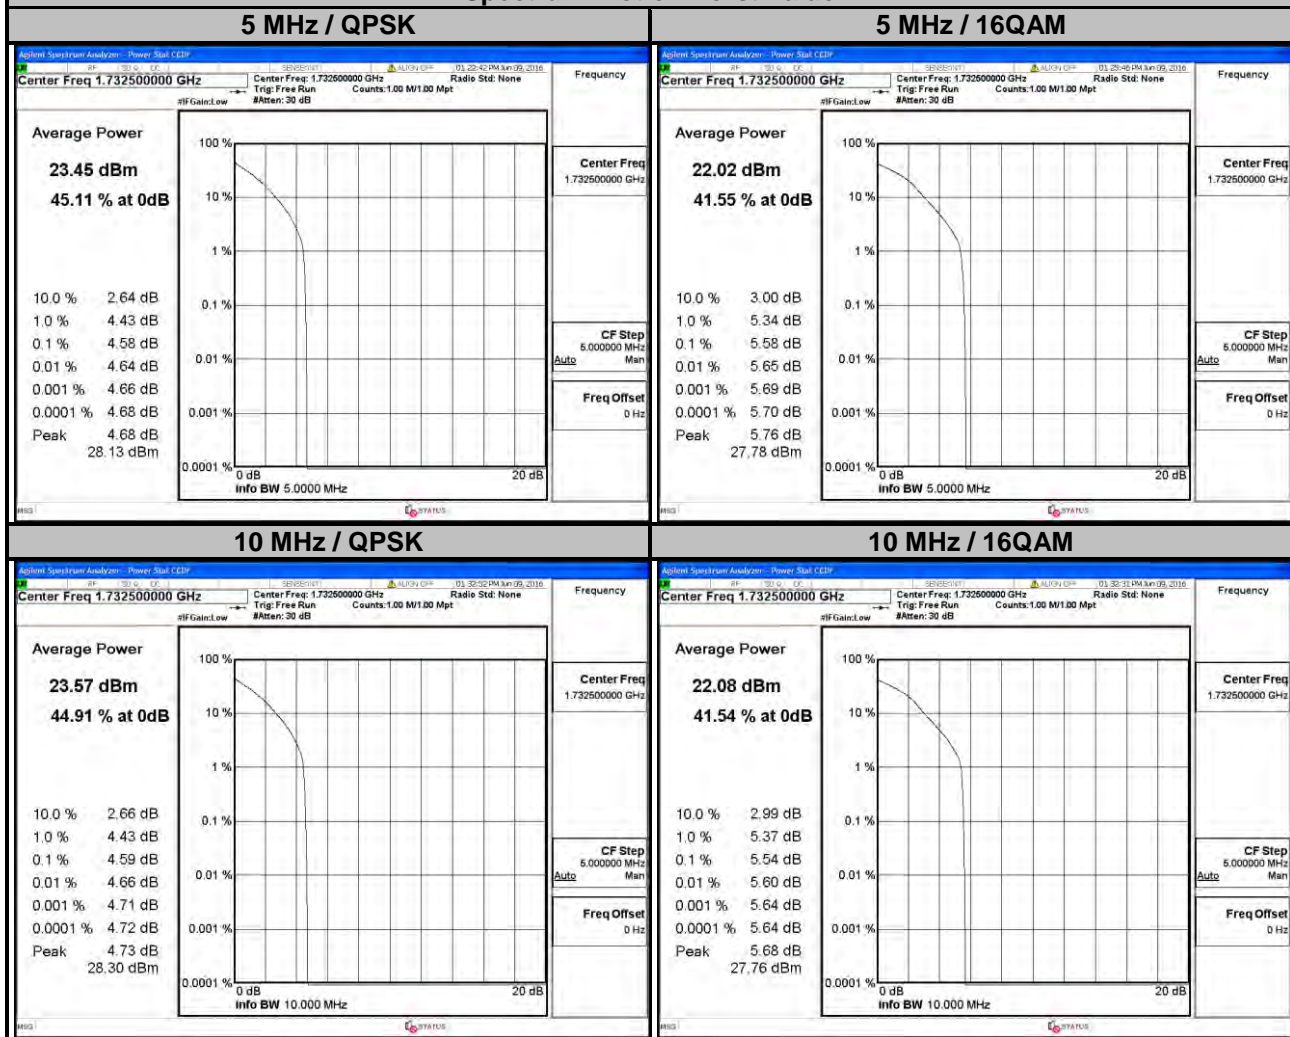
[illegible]

| 5 MHz / QPSK | 5 MHz / 16QAM |
|---|---|
| 10 MHz / QPSK | 10 MHz / 16QAM |

5 MHz / QPSK

Agilent Spectrum Analyzer - Power Stat CCDF
Center Freq 1.732500000 GHz
Center Freq: 1.732500000 GHz
Trig: Free Run
#Atten: 30 dB
Counts: 1.00 M/1.00 Mpt
Radio Std: None
#IFGain:Low
01:22:42 PM Jun 09, 2016
Frequency

Average Power
23.45 dBm
45.11 % at 0dB

10.0 % 2.64 dB
1.0 % 4.43 dB
0.1 % 4.58 dB
0.01 % 4.64 dB
0.001 % 4.66 dB
0.0001 % 4.68 dB
Peak 4.68 dB
28.13 dBm

100 %
10 %
1 %
0.1 %
0.01 %
0.001 %
0.0001 %
0 dB
20 dB
Info BW 5.0000 MHz

Center Freq
1.732500000 GHz
CF Step
5.000000 MHz
Auto Man
Freq Offset
0 Hz
MSG
STATUS

5 MHz / 16QAM

Agilent Spectrum Analyzer - Power Stat CCDF
Center Freq 1.732500000 GHz
Center Freq: 1.732500000 GHz
Trig: Free Run
#Atten: 30 dB
Counts: 1.00 M/1.00 Mpt
Radio Std: None
#IFGain:Low
01:25:46 PM Jun 09, 2016
Frequency

Average Power
22.02 dBm
41.55 % at 0dB

10.0 % 3.00 dB
1.0 % 5.34 dB
0.1 % 5.58 dB
0.01 % 5.65 dB
0.001 % 5.69 dB
0.0001 % 5.70 dB
Peak 5.76 dB
27.78 dBm

100 %
10 %
1 %
0.1 %
0.01 %
0.001 %
0.0001 %
0 dB
20 dB
Info BW 5.0000 MHz

Center Freq
1.732500000 GHz
CF Step
5.000000 MHz
Auto Man
Freq Offset
0 Hz
MSG
STATUS

10 MHz / QPSK

Agilent Spectrum Analyzer - Power Stat CCDF
Center Freq 1.732500000 GHz
Center Freq: 1.732500000 GHz
Trig: Free Run
#Atten: 30 dB
Counts: 1.00 M/1.00 Mpt
Radio Std: None
#IFGain:Low
01:32:32 PM Jun 09, 2016
Frequency

Average Power
23.57 dBm
44.91 % at 0dB

10.0 % 2.66 dB
1.0 % 4.43 dB
0.1 % 4.59 dB
0.01 % 4.66 dB
0.001 % 4.71 dB
0.0001 % 4.72 dB
Peak 4.73 dB
28.30 dBm

100 %
10 %
1 %
0.1 %
0.01 %
0.001 %
0.0001 %
0 dB
20 dB
Info BW 10.000 MHz

Center Freq
1.732500000 GHz
CF Step
5.000000 MHz
Auto Man
Freq Offset
0 Hz
MSG
STATUS

10 MHz / 16QAM

Agilent Spectrum Analyzer - Power Stat CCDF
Center Freq 1.732500000 GHz
Center Freq: 1.732500000 GHz
Trig: Free Run
#Atten: 30 dB
Counts: 1.00 M/1.00 Mpt
Radio Std: None
#IFGain:Low
01:32:31 PM Jun 09, 2016
Frequency

Average Power
22.08 dBm
41.54 % at 0dB

10.0 % 2.99 dB
1.0 % 5.37 dB
0.1 % 5.54 dB
0.01 % 5.60 dB
0.001 % 5.64 dB
0.0001 % 5.64 dB
Peak 5.68 dB
27.76 dBm

100 %
10 %
1 %
0.1 %
0.01 %
0.001 %
0.0001 %
0 dB
20 dB
Info BW 10.000 MHz

Center Freq
1.732500000 GHz
CF Step
5.000000 MHz
Auto Man
Freq Offset
0 Hz
MSG
STATUS